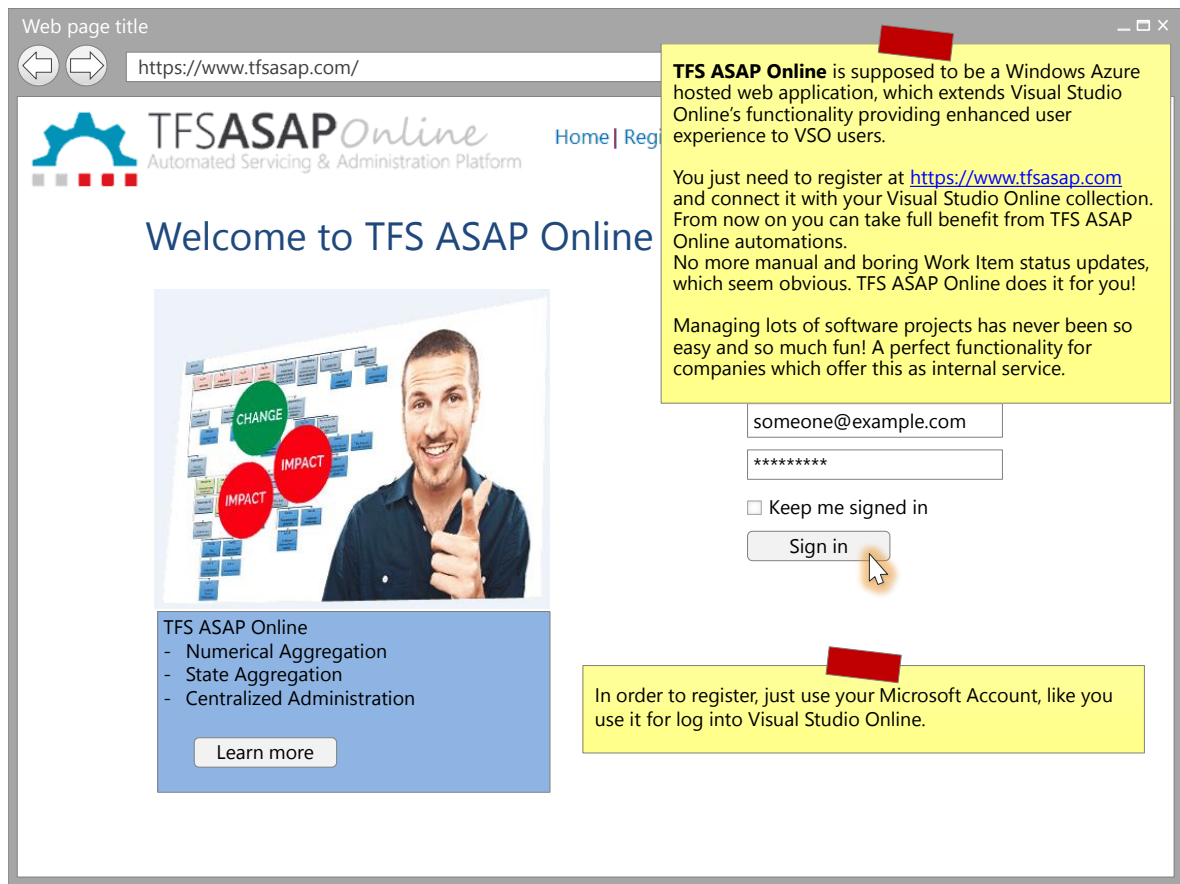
Web page title

https://www.tfsasap.com/

TFSASAP Online
Automated Servicing & Administration Platform

Home | Regi

Welcome to TFS ASAP Online

**TFS ASAP Online** is supposed to be a Windows Azure hosted web application, which extends Visual Studio Online's functionality providing enhanced user experience to VSO users.

You just need to register at https://www.tfsasap.com and connect it with your Visual Studio Online collection. From now on you can take full benefit from TFS ASAP Online automations.
No more manual and boring Work Item status updates, which seem obvious. TFS ASAP Online does it for you!

Managing lots of software projects has never been so easy and so much fun! A perfect functionality for companies which offer this as internal service.

CHANGE
IMPACT
IMPACT

someone@example.com
*********
Keep me signed in
Sign in

TFS ASAP Online
- Numerical Aggregation
- State Aggregation
- Centralized Administration

Learn more

In order to register, just use your Microsoft Account, like you use it for log into Visual Studio Online.